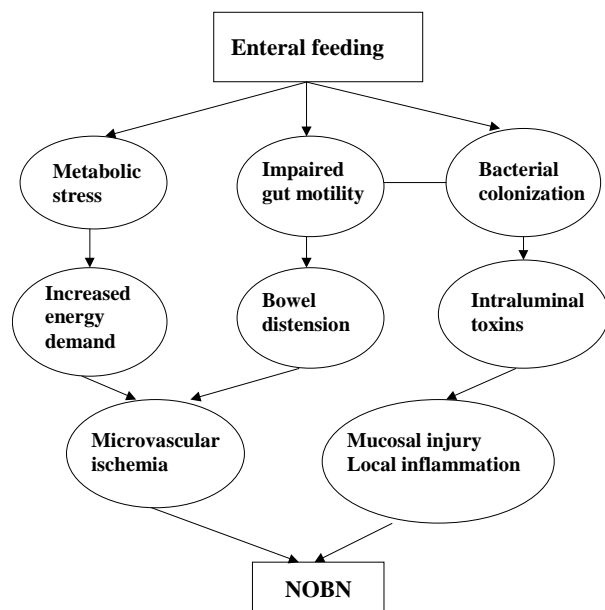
Enteral feeding

Metabolic stress

Impaired gut motility

Bacterial colonization

Increased energy demand

Bowel distension

Intraluminal toxins

Microvascular ischemia

Mucosal injury
Local inflammation

NOBN